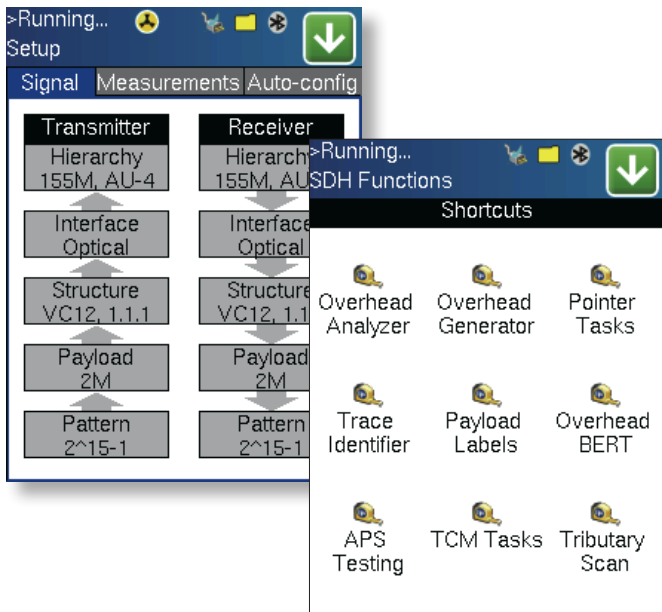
>Running...
Setup

Signal | Measurements | Auto-config

Transmitter
Hierarchy
155M, AU-4
Interface
Optical
Structure
VC12, 1.1.1
Payload
2M
Pattern
2^15-1

Receiver
Hierarch
155M, AU
Interface
Optical
Structure
VC12, 1.1
Payload
2M
Pattern
2^15-1

>Running...
SDH Functions

Shortcuts

Overhead Analyzer
Overhead Generator
Pointer Tasks
Trace Identifier
Payload Labels
Overhead BERT
APS Testing
TCM Tasks
Tributary Scan